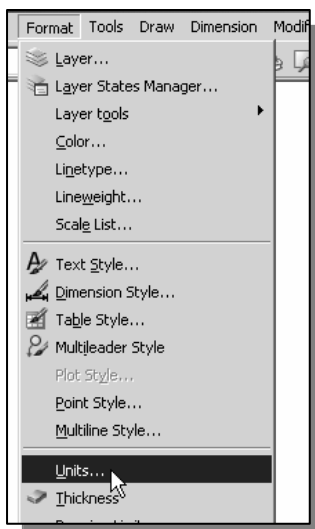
Format Tools Draw Dimension Modif

Layer...
Layer States Manager...
Layer tools
Color...
Linetype...
Lineweight...
Scale List...

Text Style...
Dimension Style...
Table Style...
Multileader Style
Plot Style...
Point Style...
Multiline Style...

Units...
Thickness
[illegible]